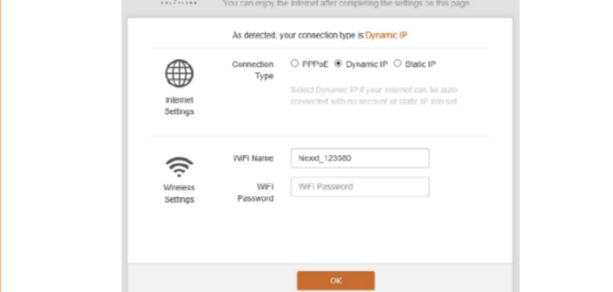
You can enjoy the Internet after completing the settings on this page

As detected, your connection type is: Dynamic IP

Internet Settings

Connection Type ○ PPPoE ◉ Dynamic IP ○ Static IP

Select Dynamic IP if your internet can be auto-connected with no account or static IP info set

Wireless Settings

WiFi Name Nexxt_123580

WiFi Password WiFi Password

OK